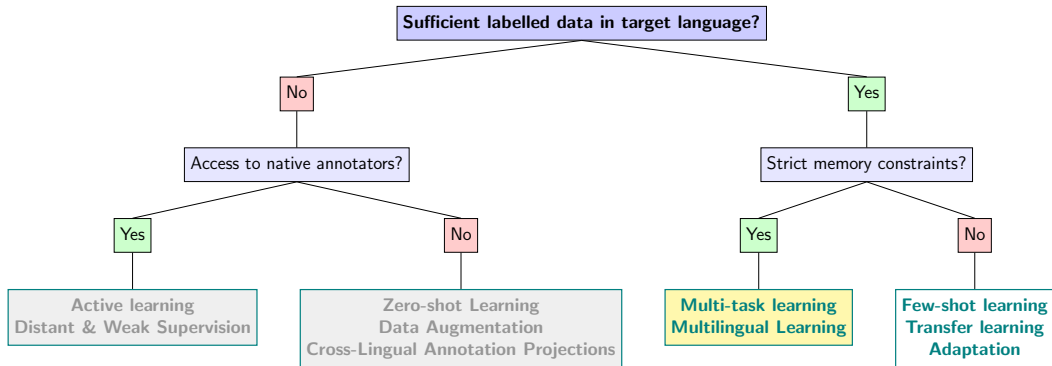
Sufficient labelled data in target language?

No

Yes

Access to native annotators?

Strict memory constraints?

Yes

No

Yes

No

Active learning
Distant & Weak Supervision

Zero-shot Learning
Data Augmentation
Cross-Lingual Annotation Projections

Multi-task learning
Multilingual Learning

Few-shot learning
Transfer learning
Adaptation